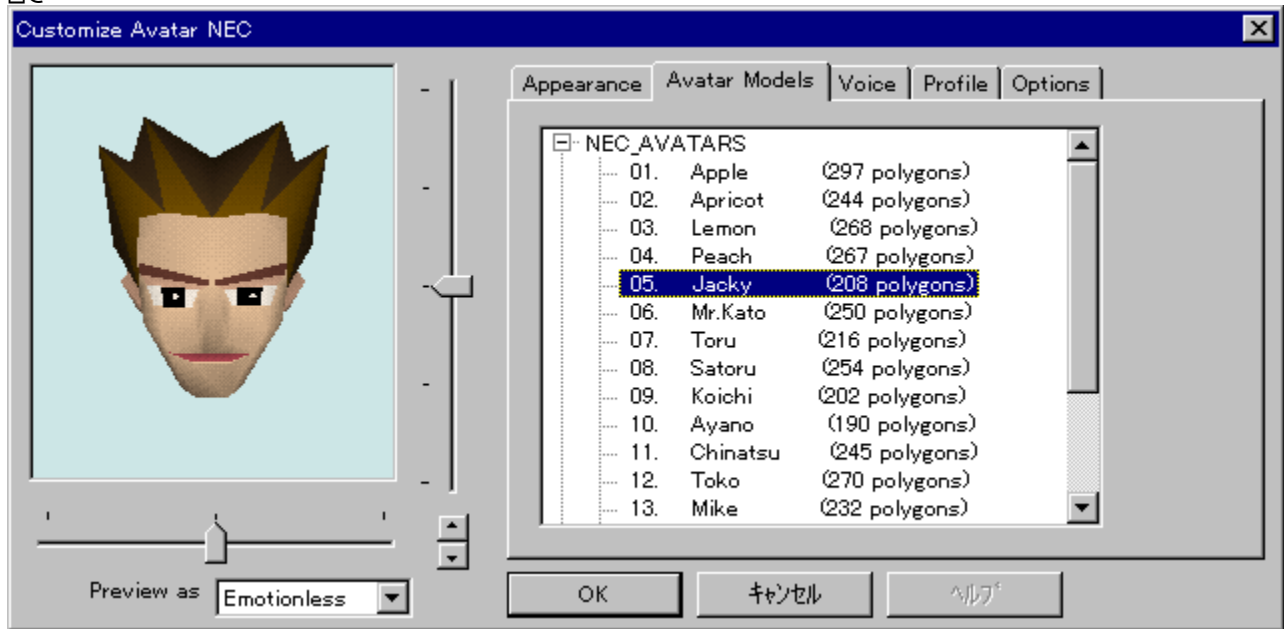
Customize Avatar NEC

Appearance | Avatar Models | Voice | Profile | Options

NEC_AVATARS
01. Apple (297 polygons)
02. Apricot (244 polygons)
03. Lemon (268 polygons)
04. Peach (267 polygons)
05. Jacky (208 polygons)
06. Mr.Kato (250 polygons)
07. Toru (216 polygons)
08. Satoru (254 polygons)
09. Koichi (202 polygons)
10. Ayano (190 polygons)
11. Chinatsu (245 polygons)
12. Toko (270 polygons)
13. Mike (232 polygons)

Preview as Emotionless

OK
キャンセル
ヘルプ